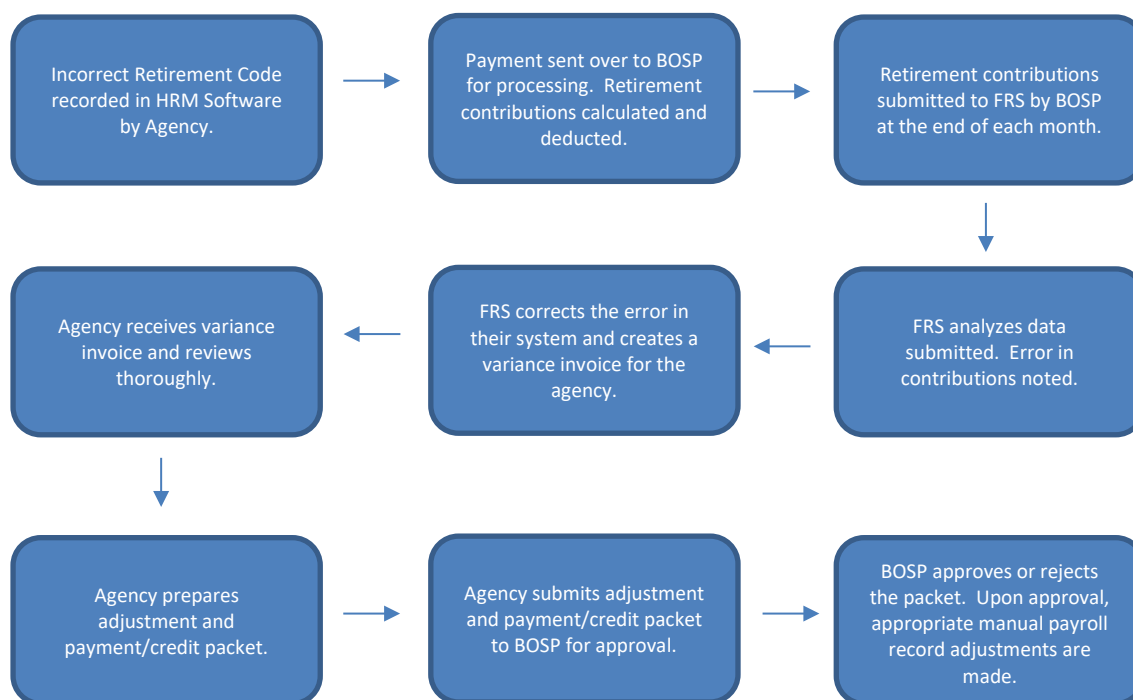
Incorrect Retirement Code recorded in HRM Software by Agency.

Payment sent over to BOSP for processing. Retirement contributions calculated and deducted.

Retirement contributions submitted to FRS by BOSP at the end of each month.

FRS analyzes data submitted. Error in contributions noted.

FRS corrects the error in their system and creates a variance invoice for the agency.

Agency receives variance invoice and reviews thoroughly.

Agency prepares adjustment and payment/credit packet.

Agency submits adjustment and payment/credit packet to BOSP for approval.

BOSP approves or rejects the packet. Upon approval, appropriate manual payroll record adjustments are made.